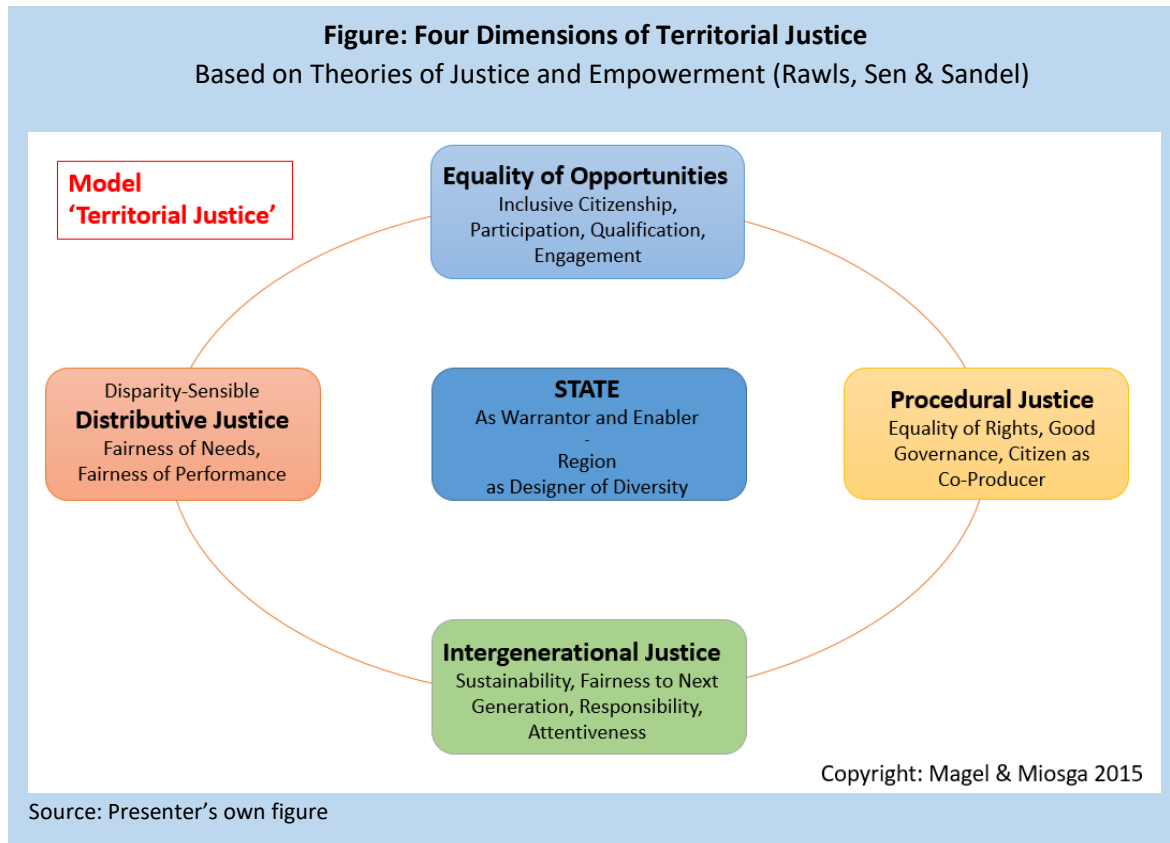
Figure: Four Dimensions of Territorial Justice
Based on Theories of Justice and Empowerment (Rawls, Sen & Sandel)

Model
'Territorial Justice'

Equality of Opportunities
Inclusive Citizenship, Participation, Qualification, Engagement

Disparity-Sensible
Distributive Justice
Fairness of Needs, Fairness of Performance

STATE
As Warrantor and Enabler
-
Region
as Designer of Diversity

Procedural Justice
Equality of Rights, Good Governance, Citizen as Co-Producer

Intergenerational Justice
Sustainability, Fairness to Next Generation, Responsibility, Attentiveness

Copyright: Magel & Miosga 2015

Source: Presenter's own figure